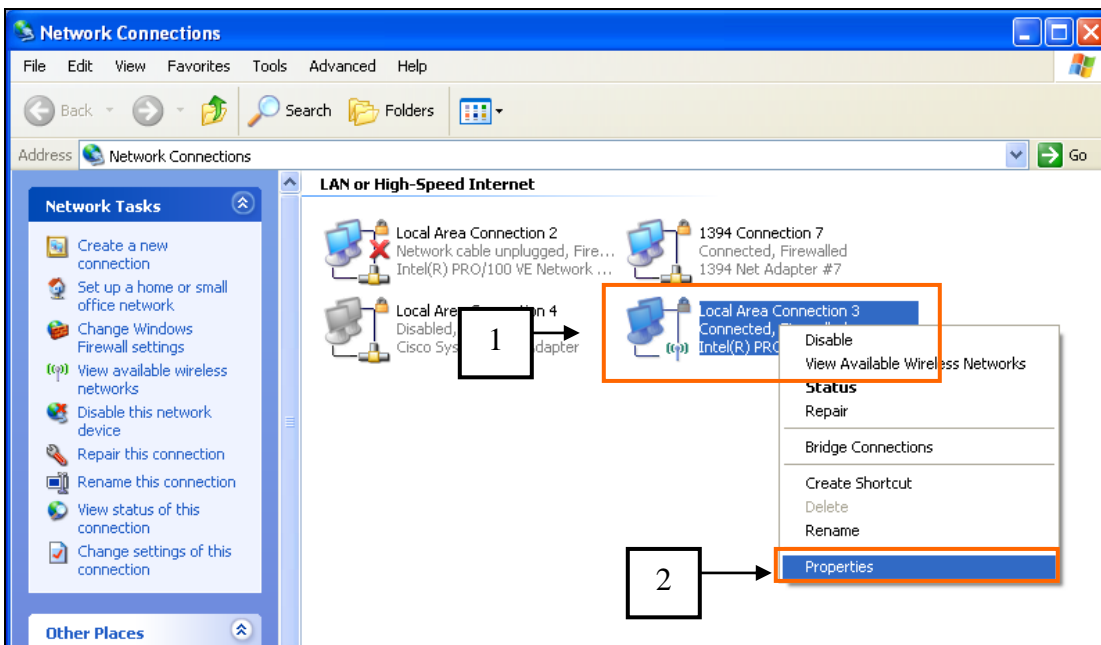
Network Connections

File Edit View Favorites Tools Advanced Help

Back Search Folders

Address Network Connections Go

Network Tasks

Create a new connection

Set up a home or small office network

Change Windows Firewall settings

View available wireless networks

Disable this network device

Repair this connection

Rename this connection

View status of this connection

Change settings of this connection

Other Places

LAN or High-Speed Internet

Local Area Connection 2
Network cable unplugged, Fire...
Intel(R) PRO/100 VE Network ...

1394 Connection 7
Connected, Firewalled
1394 Net Adapter #7

Local Area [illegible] 4
Disabled, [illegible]
Cisco Sys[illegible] Adapter

1

Local Area Connection 3
Connected, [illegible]
Intel(R) PRO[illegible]

Disable
View Available Wireless Networks
Status
Repair
Bridge Connections
Create Shortcut
Delete
Rename
Properties

2